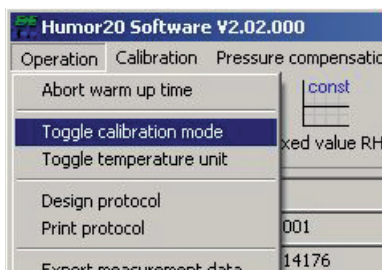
Humor20 Software V2.02.000

Operation Calibration Pressure compensatio

Abort warm up time

Toggle calibration mode

Toggle temperature unit

Design protocol

Print protocol

Export measurement data

const

xed value RH

001

14176